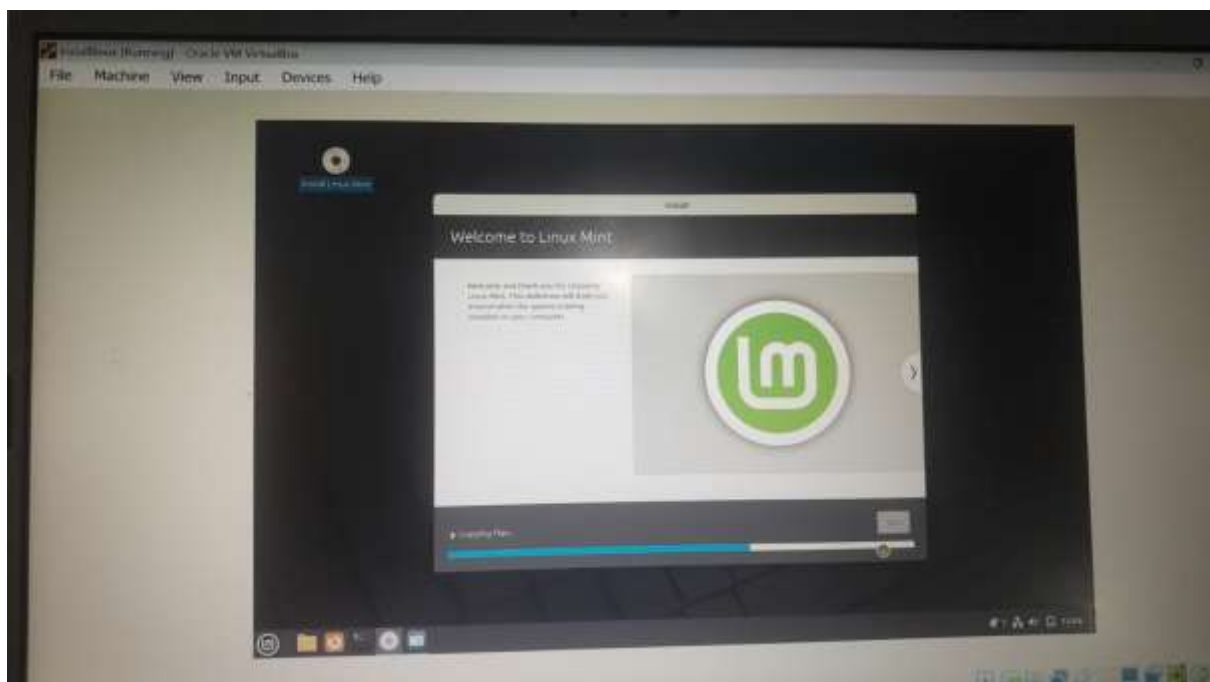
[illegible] (Running) - Oracle VM VirtualBox

File Machine View Input Devices Help

Install Linux Mint

Install

Welcome to Linux Mint

Welcome and thank you for choosing Linux Mint. This slideshow will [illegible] your computer.

Copying files...

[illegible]